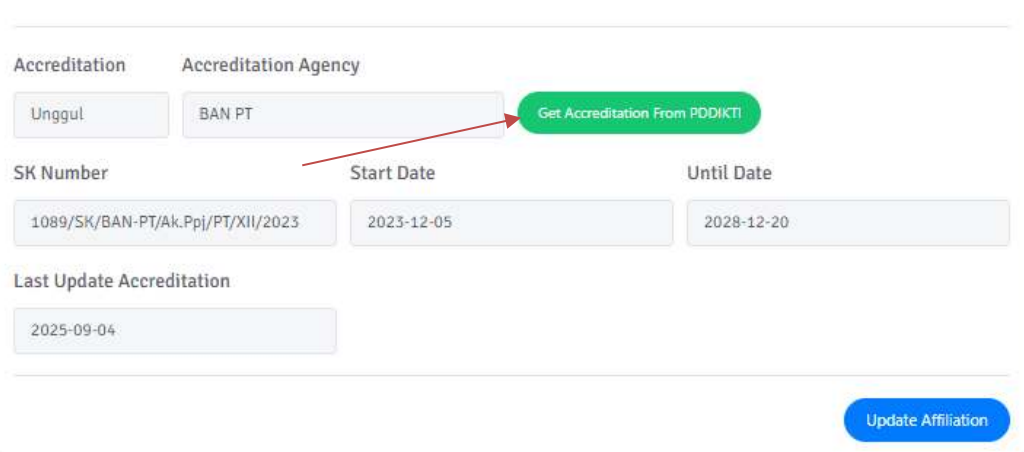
Accreditation

Unggul

Accreditation Agency

BAN PT

Get Accreditation From PDDIKTI

SK Number

1089/SK/BAN-PT/Ak.Ppj/PT/XII/2023

Start Date

2023-12-05

Until Date

2028-12-20

Last Update Accreditation

2025-09-04

Update Affiliation